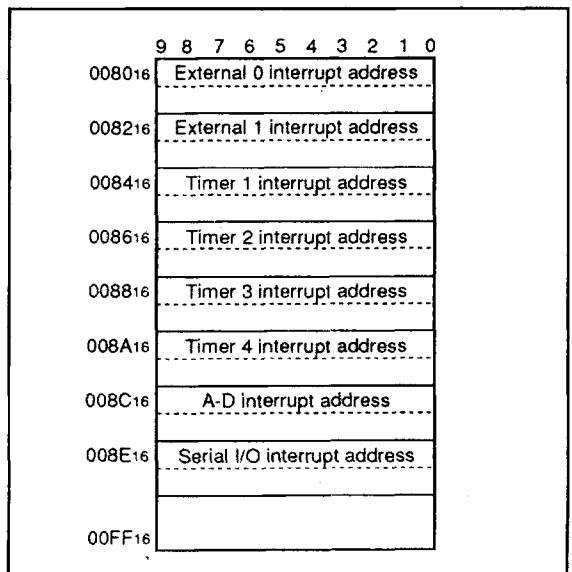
9 8 7 6 5 4 3 2 1 0

| | |
|---|---|
| $0080_{16}$ | External 0 interrupt address |
| $0082_{16}$ | External 1 interrupt address |
| $0084_{16}$ | Timer 1 interrupt address |
| $0086_{16}$ | Timer 2 interrupt address |
| $0088_{16}$ | Timer 3 interrupt address |
| $008A_{16}$ | Timer 4 interrupt address |
| $008C_{16}$ | A-D interrupt address |
| $008E_{16}$ | Serial I/O interrupt address |
| $00FF_{16}$ | |